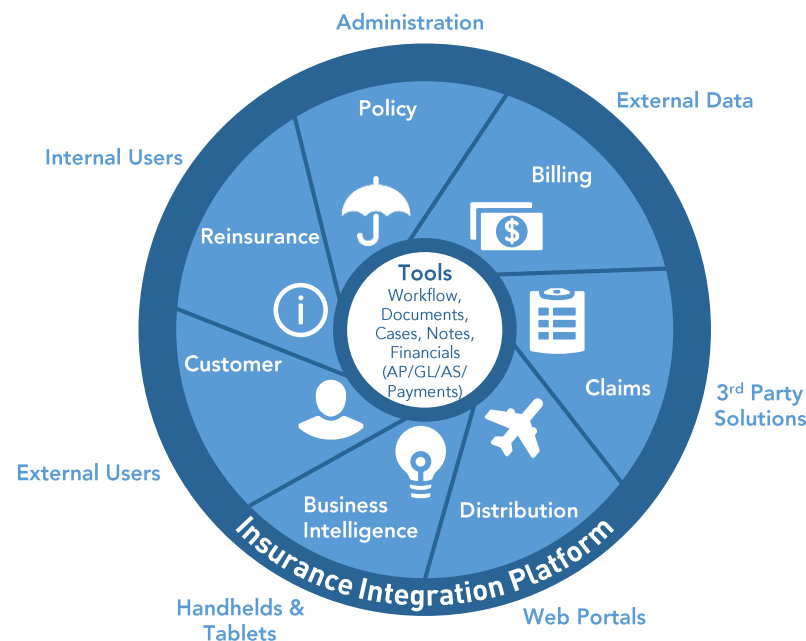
Administration

External Data

Internal Users

Policy

Billing

Reinsurance

Tools
Workflow, Documents, Cases, Notes, Financials (AP/GL/AS/ Payments)

Customer

Claims

3$^{rd}$ Party Solutions

External Users

Business Intelligence

Distribution

Insurance Integration Platform

Handhelds & Tablets

Web Portals